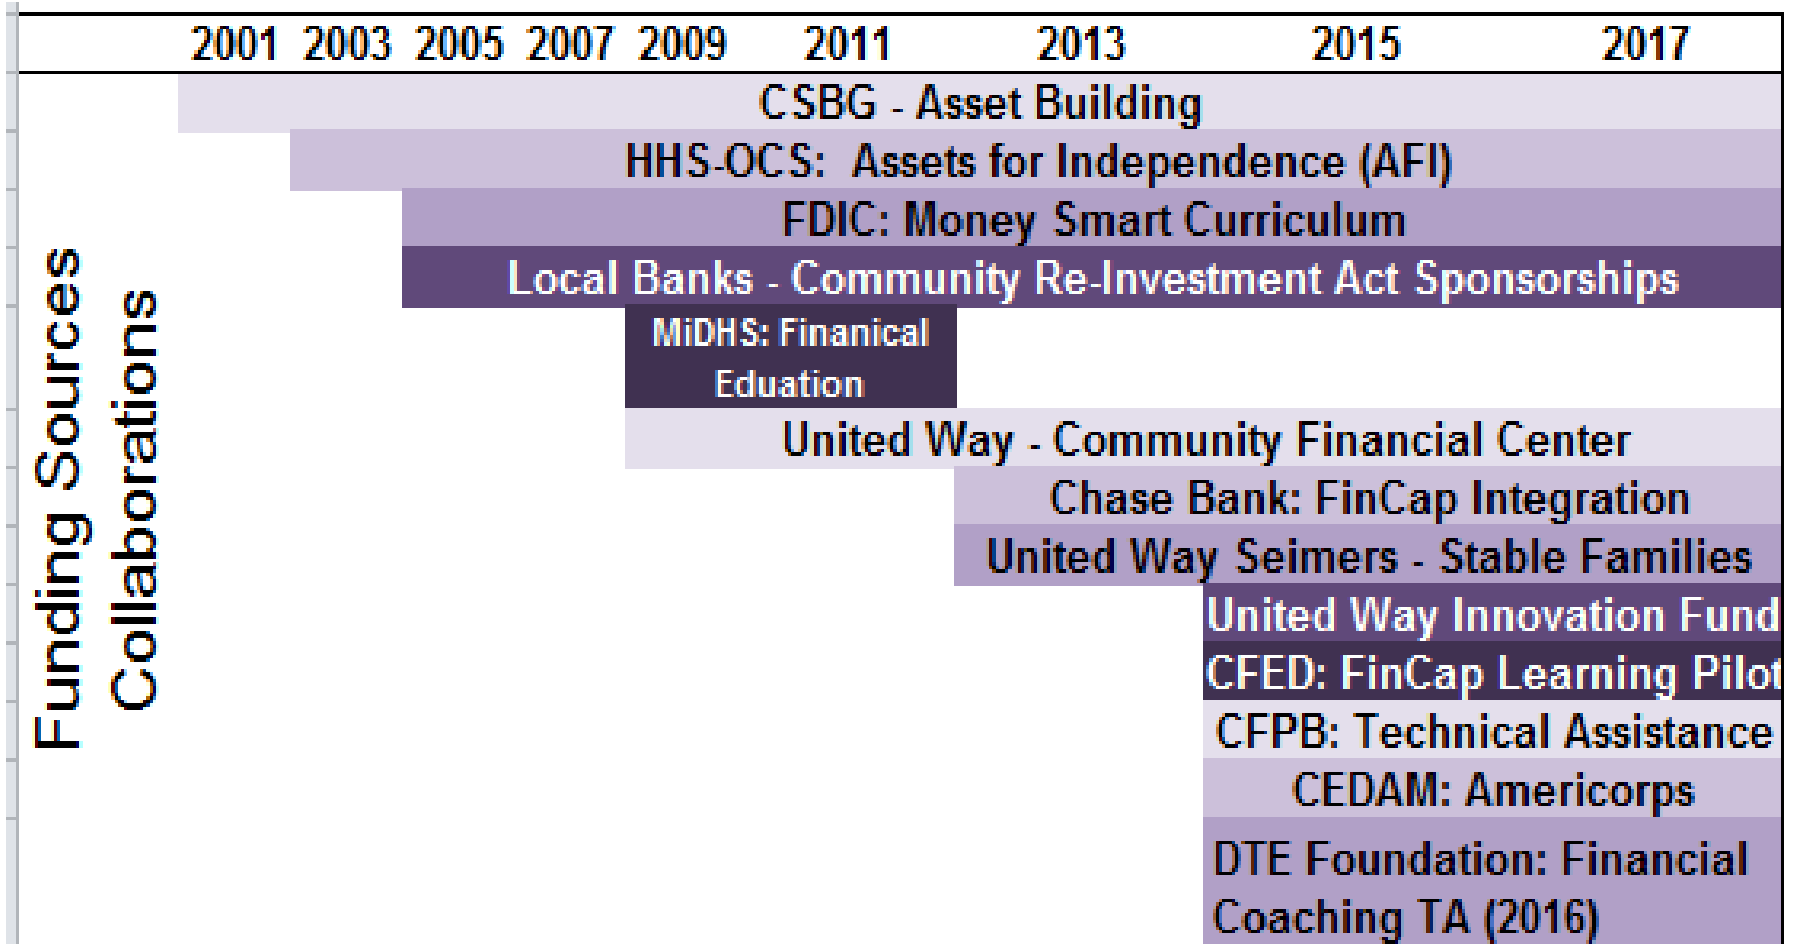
2001 2003 2005 2007 2009 2011 2013 2015 2017

Funding Sources Collaborations

CSBG - Asset Building

HHS-OCS: Assets for Independence (AFI)

FDIC: Money Smart Curriculum

Local Banks - Community Re-Investment Act Sponsorships

MiDHS: Finanical Eduation

United Way - Community Financial Center

Chase Bank: FinCap Integration

United Way Seimers - Stable Families

United Way Innovation Fund

CFED: FinCap Learning Pilot

CFPB: Technical Assistance

CEDAM: Americorps

DTE Foundation: Financial Coaching TA (2016)